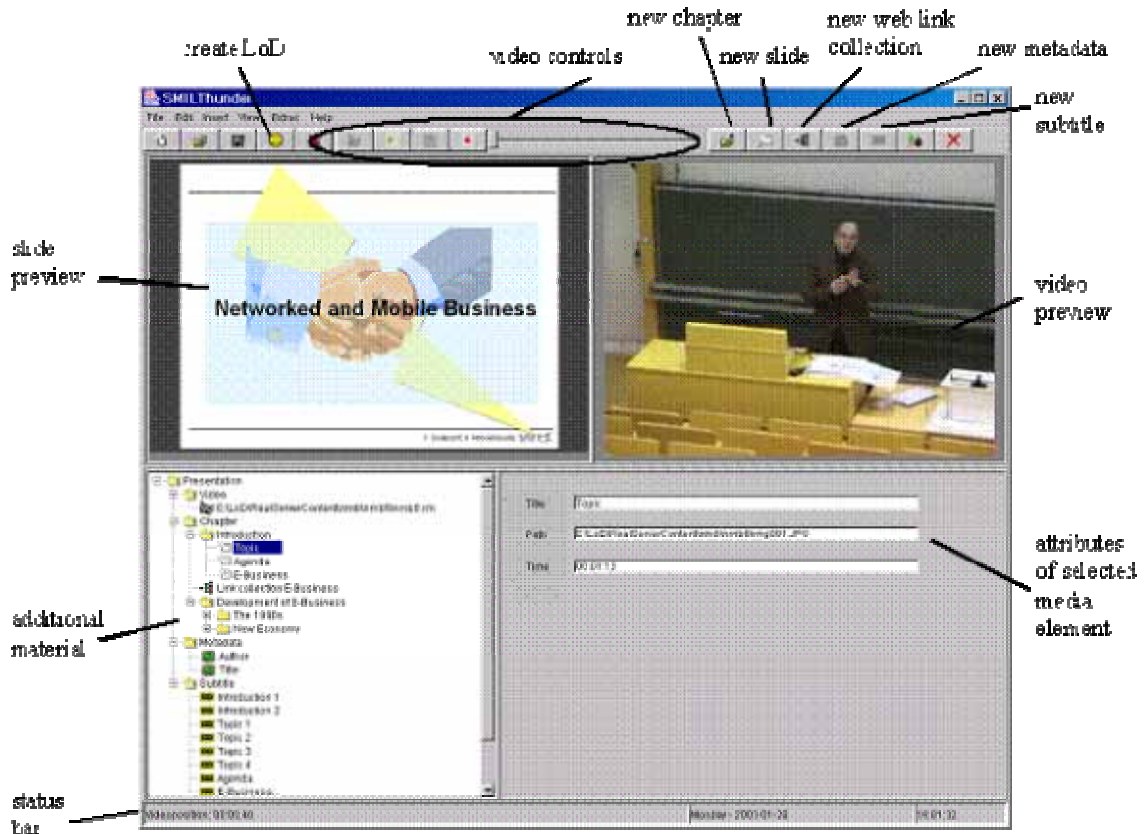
create LoD

video controls

new chapter

new slide

new web link collection

new metadata

new subtitle

SMILThunder

File Edit Insert View Extras Help

slide preview

Networked and Mobile Business

video preview

Presentation
Video
E:\LoD\RealServer\Content\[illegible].rm
Chapter
Introduction
Topic
Agenda
E-Business
Linkcollection E-Business
Development of E-Business
The 1990s
New Economy
Metadata
Author
Title
Subtitle
Introduction 1
Introduction 2
Topic 1
Topic 2
Topic 3
Topic 4
Agenda
E-Business

Title Topic

Path E:\LoD\RealServer\Content\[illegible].JPG

Time 00:01:13

attributes of selected media element

additional material

status bar

Videoposition: 00:00:40

Montag - 2001-01-29

16:01:32